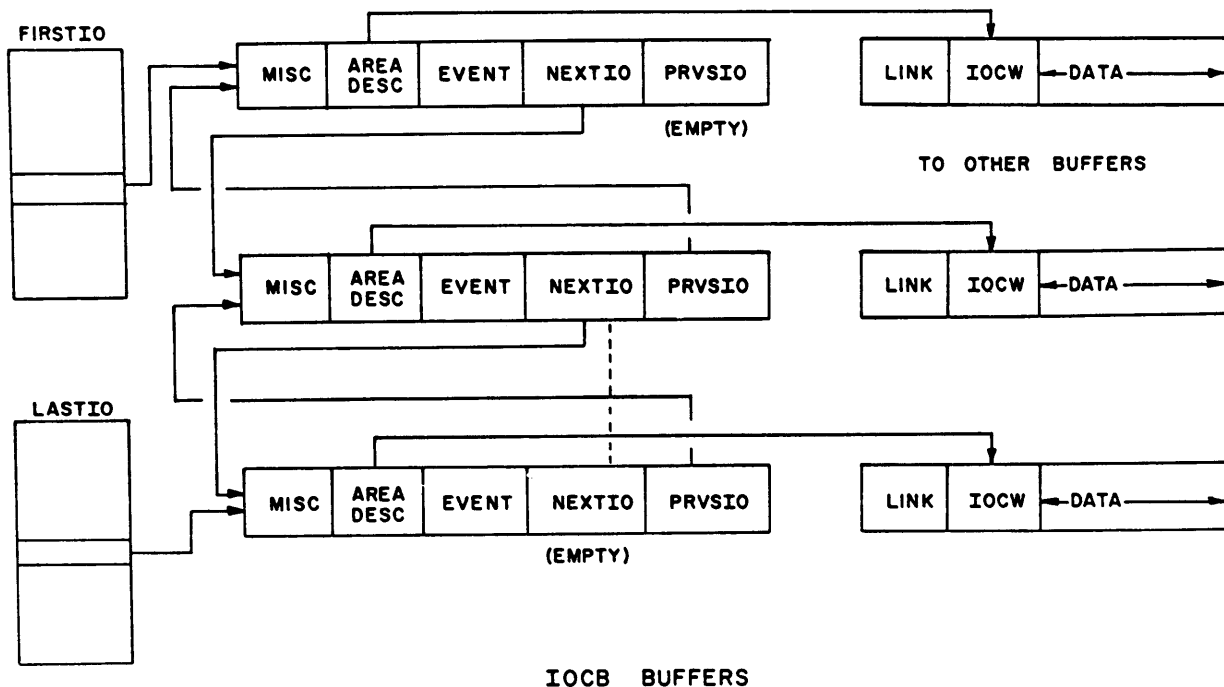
FIRSTIO

MISC | AREA DESC | EVENT | NEXTIO | PRVSIO

LINK | IOCW | DATA

(EMPTY)

TO OTHER BUFFERS

MISC | AREA DESC | EVENT | NEXTIO | PRVSIO

LINK | IOCW | DATA

LASTIO

MISC | AREA DESC | EVENT | NEXTIO | PRVSIO

LINK | IOCW | DATA

(EMPTY)

IOCB BUFFERS